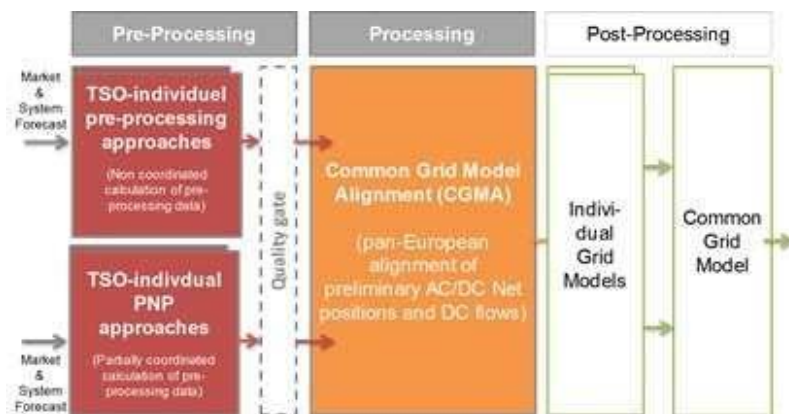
Pre-Processing

Processing

Post-Processing

Market & System Forecast

TSO-individuel pre-processing approaches

(Non coordinated calculation of pre-processing data)

TSO-indivdual PNP approaches

(Partially coordinated calculation of pre-processing data)

Market & System Forecast

Quality gate

Common Grid Model Alignment (CGMA)

(pan-European alignment of preliminary AC/DC Net positions and DC flows)

Indivi-dual Grid Models

Common Grid Model